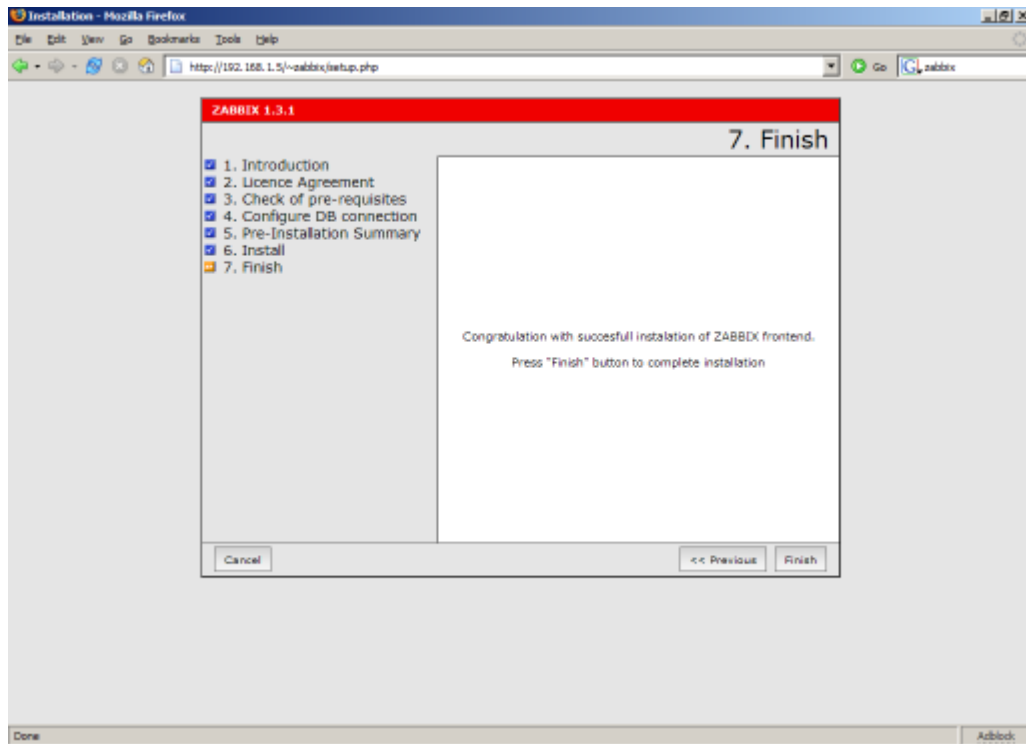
Installation - Mozilla Firefox

File Edit View Go Bookmarks Tools Help

http://192.168.1.5/~zabbix/setup.php

Go

zabbix

ZABBIX 1.3.1

7. Finish

1. Introduction
2. Licence Agreement
3. Check of pre-requisites
4. Configure DB connection
5. Pre-Installation Summary
6. Install
7. Finish

Congratulation with succesfull instalation of ZABBIX frontend.

Press "Finish" button to complete installation

Cancel

<< Previous

Finish

Done

Adblock